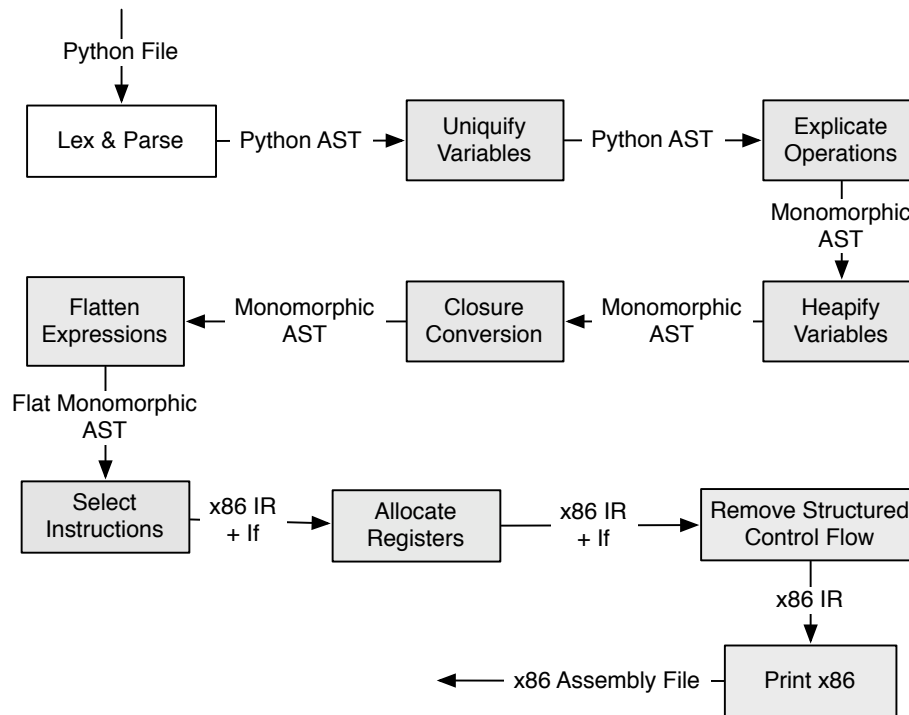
Python File

Lex & Parse

Python AST

Uniquify Variables

Python AST

Explicate Operations

Monomorphic AST

Heapify Variables

Monomorphic AST

Closure Conversion

Monomorphic AST

Flatten Expressions

Flat Monomorphic AST

Select Instructions

x86 IR + If

Allocate Registers

x86 IR + If

Remove Structured Control Flow

x86 IR

Print x86

x86 Assembly File